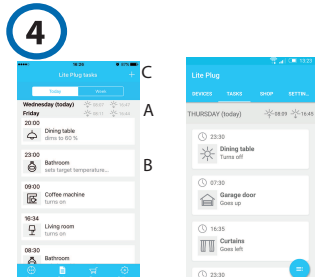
4

16:24

Lite Plug tasks

+

C

Today

Week

Wednesday (today)

Friday

A

20:00

Dining table

dims to 60 %

23:00

Bathroom

sets target temperature...

B

09:00

Coffee machine

turns on

16:34

Living room

turns off

08:30

Bathroom

13:27

Lite Plug

DEVICES

TASKS

SHOP

SETTIN...

THURSDAY (today)

08:39

16:45

23:30

Dining table

Turns off

07:30

Garage door

Goes up

16:35

Curtains

Goes left

23:30